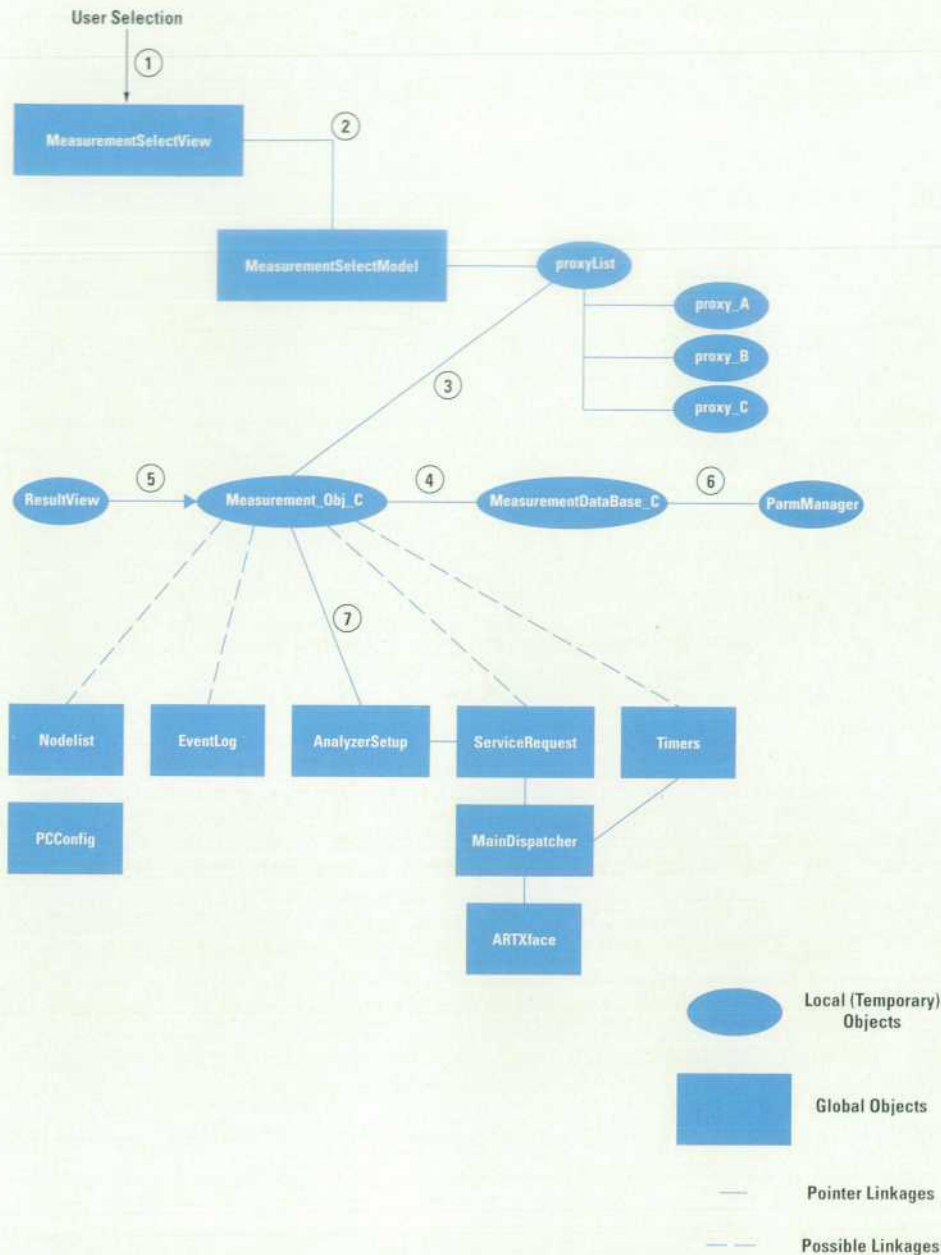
User Selection

1

MeasurementSelectView

2

MeasurementSelectModel

proxyList

proxy_A

proxy_B

proxy_C

3

ResultView

5

Measurement_Obj_C

4

MeasurementDataBase_C

6

ParmManager

7

Nodelist

EventLog

AnalyzerSetup

ServiceRequest

Timers

PCConfig

MainDispatcher

ARTXface

Local (Temporary) Objects

Global Objects

Pointer Linkages

Possible Linkages